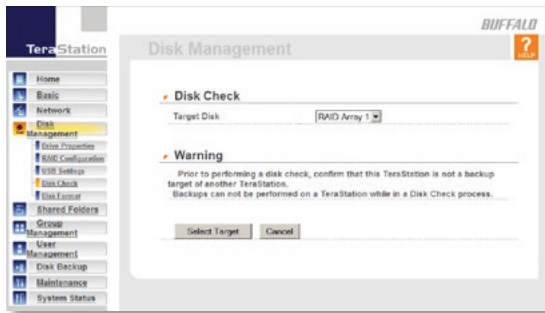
BUFFALO

TeraStation

Disk Management

HELP

Home
Basic
Network
Disk Management
Drive Properties
RAID Configuration
USB Settings
Disk Check
Disk Format
Shared Folders
Group Management
User Management
Disk Backup
Maintenance
System Status

Disk Check

Target Disk RAID Array 1

Warning

Prior to performing a disk check, confirm that this TeraStation is not a backup target of another TeraStation.
Backups can not be performed on a TeraStation while in a Disk Check process.

Select Target Cancel